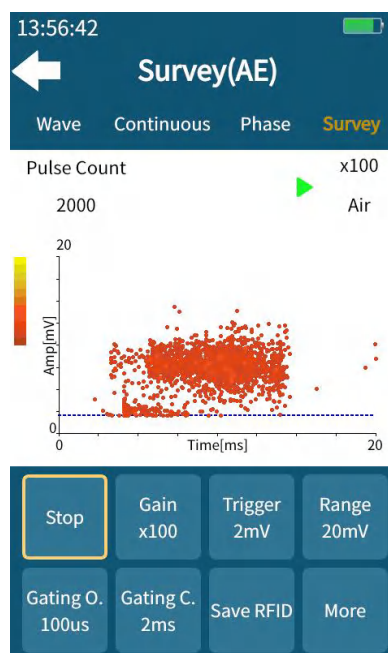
13:56:42

Survey(AE)

Wave Continuous Phase Survey

Pulse Count x100

2000 Air

20

Amp[mV]

0

0 Time[ms] 20

Stop

Gain x100

Trigger 2mV

Range 20mV

Gating O. 100us

Gating C. 2ms

Save RFID

More